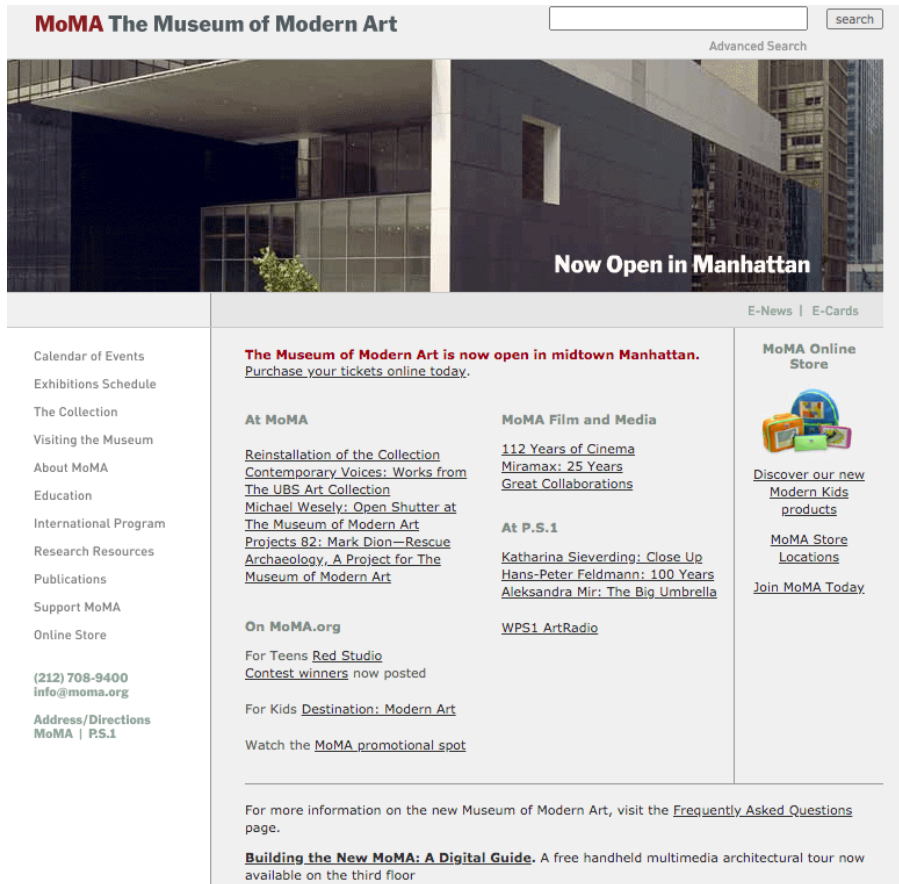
MoMA The Museum of Modern Art

search

Advanced Search

Now Open in Manhattan

E-News | E-Cards

Calendar of Events
Exhibitions Schedule
The Collection
Visiting the Museum
About MoMA
Education
International Program
Research Resources
Publications
Support MoMA
Online Store

(212) 708-9400
info@moma.org

Address/Directions
MoMA | P.S.1

The Museum of Modern Art is now open in midtown Manhattan.
Purchase your tickets online today.

At MoMA

Reinstallation of the Collection
Contemporary Voices: Works from The UBS Art Collection
Michael Wesely: Open Shutter at The Museum of Modern Art
Projects 82: Mark Dion—Rescue Archaeology, A Project for The Museum of Modern Art

On MoMA.org

For Teens Red Studio
Contest winners now posted

For Kids Destination: Modern Art

Watch the MoMA promotional spot

MoMA Film and Media

112 Years of Cinema
Miramax: 25 Years
Great Collaborations

At P.S.1

Katharina Sieverding: Close Up
Hans-Peter Feldmann: 100 Years
Aleksandra Mir: The Big Umbrella

WPS1 ArtRadio

MoMA Online Store

Discover our new Modern Kids products

MoMA Store Locations

Join MoMA Today

For more information on the new Museum of Modern Art, visit the Frequently Asked Questions page.

Building the New MoMA: A Digital Guide. A free handheld multimedia architectural tour now available on the third floor